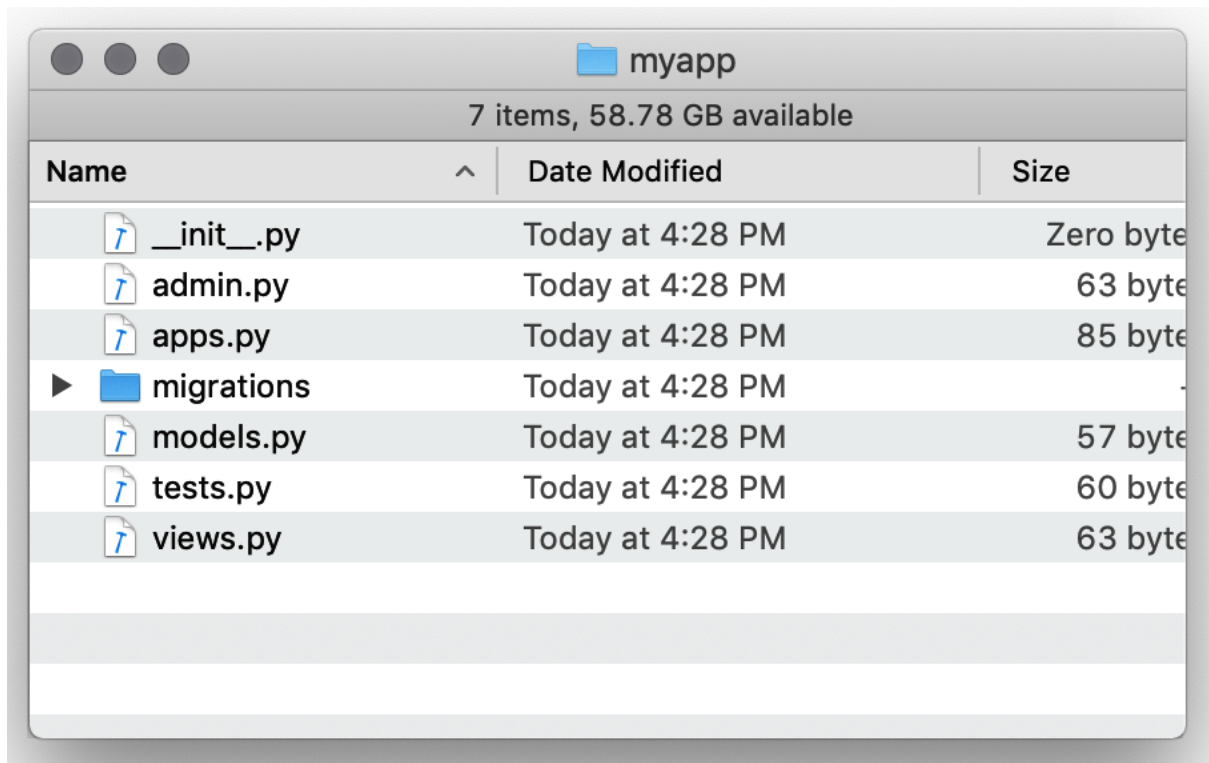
myapp

7 items, 58.78 GB available

| Name | Date Modified | Size |
|---|---|---|
| \_\_init\_\_.py | Today at 4:28 PM | Zero byte |
| admin.py | Today at 4:28 PM | 63 byte |
| apps.py | Today at 4:28 PM | 85 byte |
| migrations | Today at 4:28 PM | - |
| models.py | Today at 4:28 PM | 57 byte |
| tests.py | Today at 4:28 PM | 60 byte |
| views.py | Today at 4:28 PM | 63 byte |